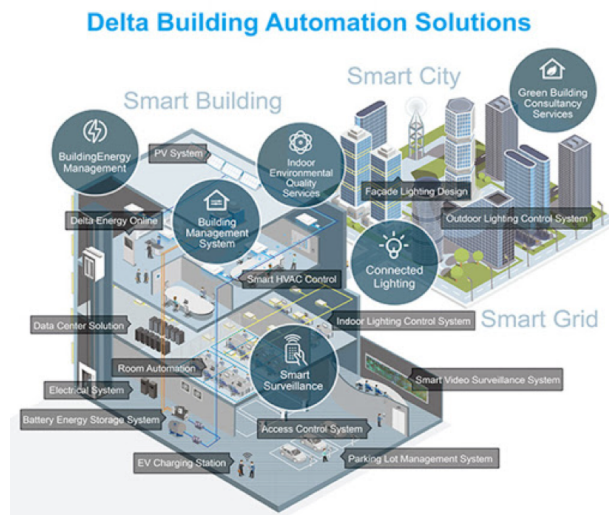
Delta Building Automation Solutions

Smart City

Green Building Consultancy Services

Smart Building

BuildingEnergy Management

PV System

Indoor Environmental Quality Services

Façade Lighting Design

Delta Energy Online

Building Management System

Outdoor Lighting Control System

Connected Lighting

Smart HVAC Control

Smart Grid

Data Center Solution

Indoor Lighting Control System

Room Automation

Smart Surveillance

Smart Video Surveillance System

Electrical System

Battery Energy Storage System

Access Control System

EV Charging Station

Parking Lot Management System